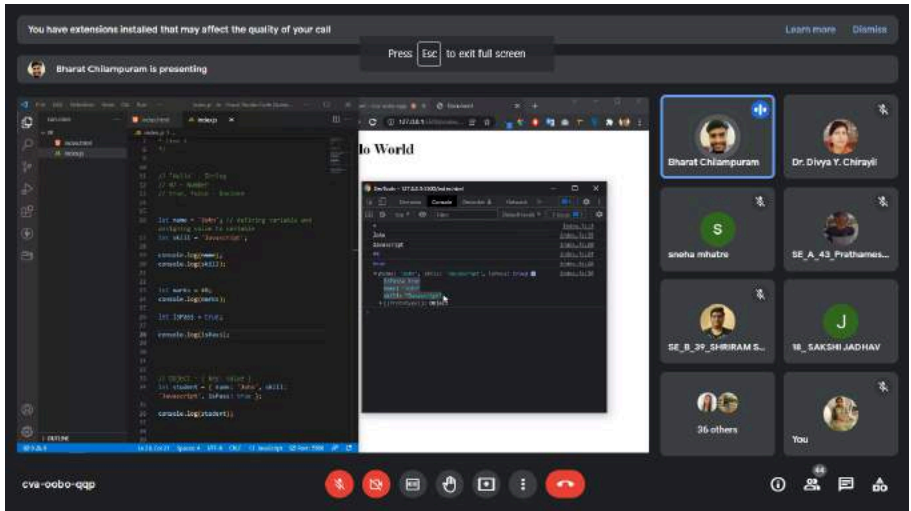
You have extensions installed that may affect the quality of your call

Learn more Dismiss

Press Esc to exit full screen

Bharat Chilampuram is presenting

lo World

// "hello" - String
// 42 - Number
// true, false - Boolean

let name = "John"; // defining variable and assigning value to variable
let skill = "Javascript";

console.log(name);
console.log(skill);

let marks = 60;
console.log(marks);

let isPass = true;

console.log(isPass);

// Object - { key: value }
let student = { name: "John", skill: "Javascript", isPass: true };

console.log(student);

John
Javascript
60
true

Bharat Chilampuram

Dr. Divya Y. Chirayil

sneha mhatre

SE_A_43_Prathames...

SE_B_39_SHRIRAM S...

18_SAKSHI JADHAV

36 others

You

cva-oobo-qqp

44